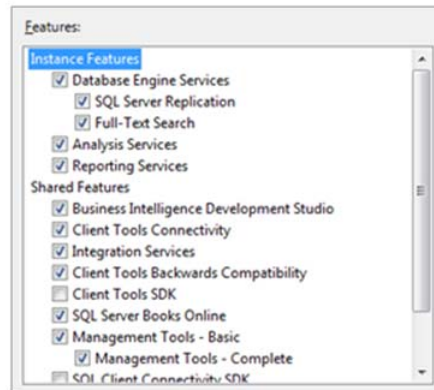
Features:

Instance Features
Database Engine Services
SQL Server Replication
Full-Text Search
Analysis Services
Reporting Services
Shared Features
Business Intelligence Development Studio
Client Tools Connectivity
Integration Services
Client Tools Backwards Compatibility
Client Tools SDK
SQL Server Books Online
Management Tools - Basic
Management Tools - Complete
SQL Client Connectivity SDK